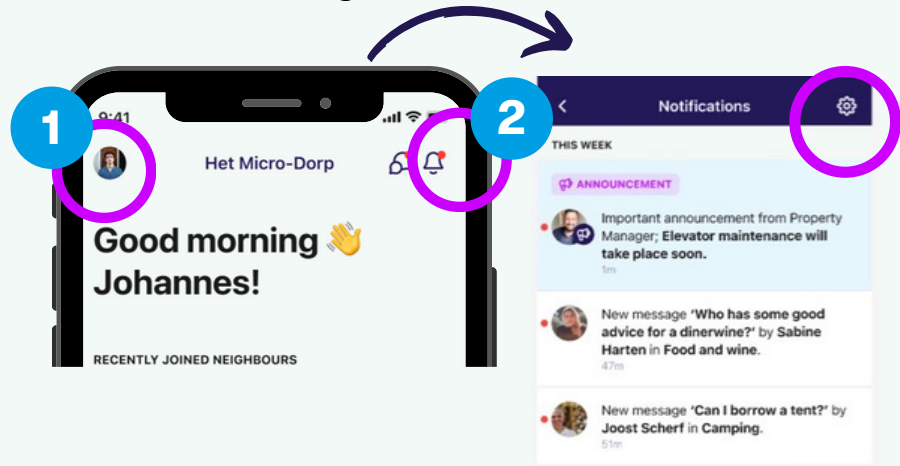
1

9:41

Het Micro-Dorp

Good morning 👋 Johannes!

RECENTLY JOINED NEIGHBOURS

2

<

Notifications

THIS WEEK

ANNOUNCEMENT

Important announcement from Property Manager; **Elevator maintenance will take place soon.**
1m

New message **'Who has some good advice for a dinerwine?'** by **Sabine Harten** in **Food and wine.**
47m

New message **'Can I borrow a tent?'** by **Joost Scherf** in **Camping.**
51m